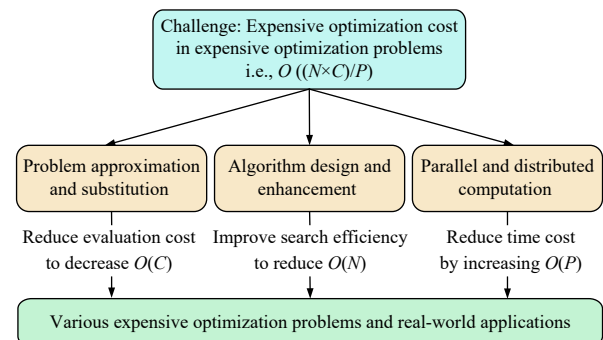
Challenge: Expensive optimization cost in expensive optimization problems i.e., $O((N\times C)/P)$

Problem approximation and substitution

Algorithm design and enhancement

Parallel and distributed computation

Reduce evaluation cost to decrease $O(C)$

Improve search efficiency to reduce $O(N)$

Reduce time cost by increasing $O(P)$

Various expensive optimization problems and real-world applications